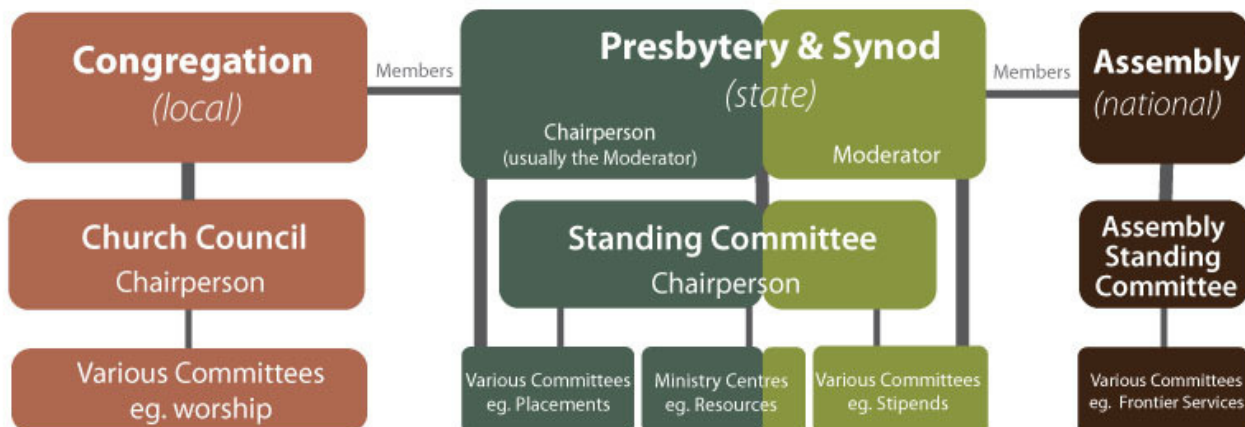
Congregation
(local)

Members

Presbytery & Synod
(state)

Chairperson
(usually the Moderator)

Moderator

Members

Assembly
(national)

Church Council
Chairperson

Standing Committee
Chairperson

Assembly Standing Committee

Various Committees
eg. worship

Various Committees
eg. Placements

Ministry Centres
eg. Resources

Various Committees
eg. Stipends

Various Committees
eg. Frontier Services